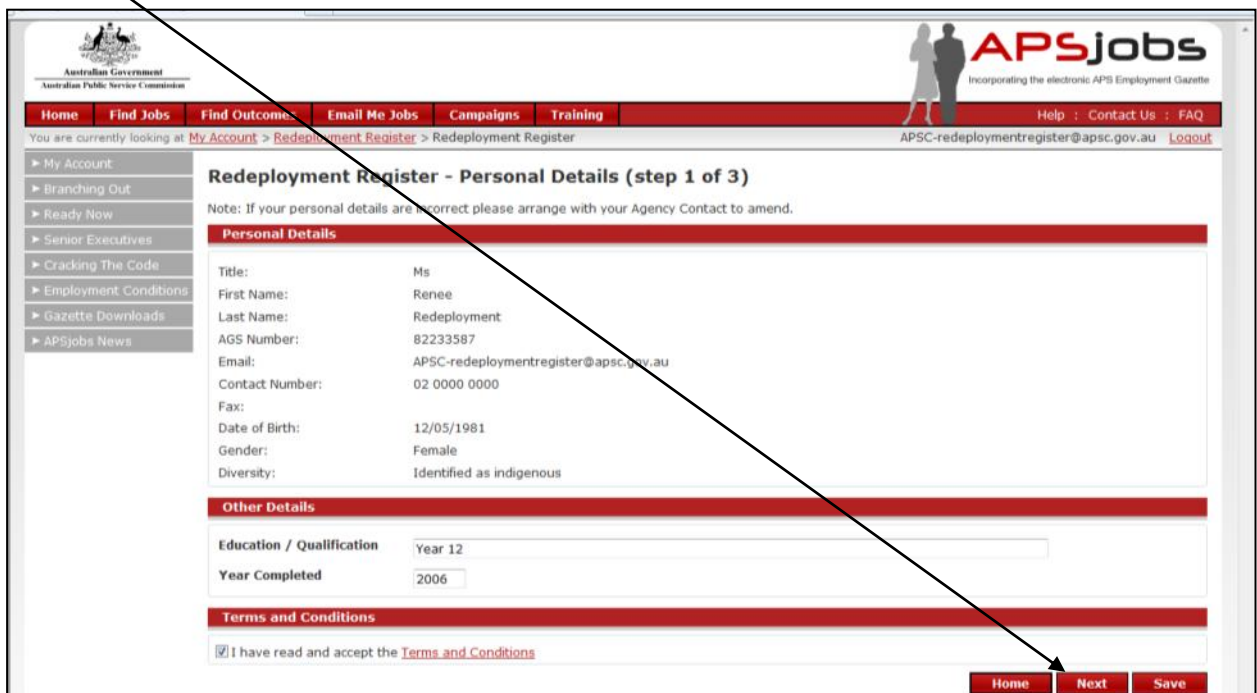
Australian Government
Australian Public Service Commission

APSjobs
Incorporating the electronic APS Employment Gazette

Home | Find Jobs | Find Outcomes | Email Me Jobs | Campaigns | Training

Help : Contact Us : FAQ

You are currently looking at My Account > Redeployment Register > Redeployment Register

APSC-redeploymentregister@apsc.gov.au Logout

► My Account
► Branching Out
► Ready Now
► Senior Executives
► Cracking The Code
► Employment Conditions
► Gazette Downloads
► APSjobs News

Redeployment Register - Personal Details (step 1 of 3)

Note: If your personal details are incorrect please arrange with your Agency Contact to amend.

Personal Details

| | |
|---|---|
| Title: | Ms |
| First Name: | Renee |
| Last Name: | Redeployment |
| AGS Number: | 82233587 |
| Email: | APSC-redeploymentregister@apsc.gov.au |
| Contact Number: | 02 0000 0000 |
| Fax: | |
| Date of Birth: | 12/05/1981 |
| Gender: | Female |
| Diversity: | Identified as indigenous |

Other Details

Education / Qualification Year 12

Year Completed 2006

Terms and Conditions

I have read and accept the Terms and Conditions

Home Next Save